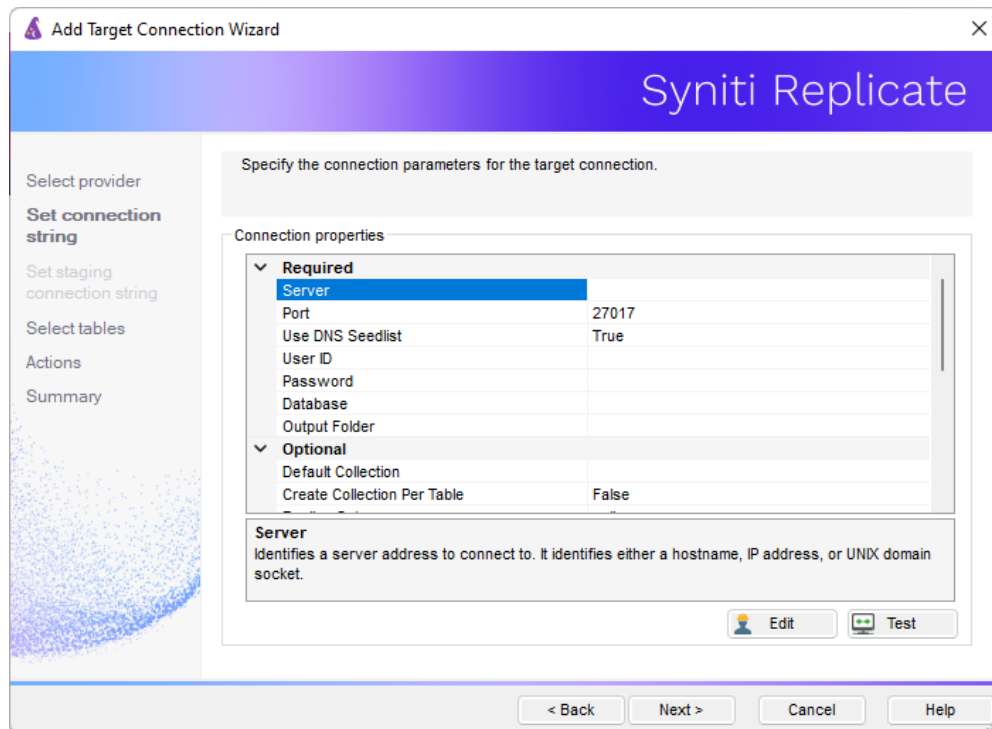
Add Target Connection Wizard

Syniti Replicate

Select provider
Set connection string
Set staging connection string
Select tables
Actions
Summary

Specify the connection parameters for the target connection.

Connection properties

| Required | |
|---|---|
| Server | |
| Port | 27017 |
| Use DNS Seedlist | True |
| User ID | |
| Password | |
| Database | |
| Output Folder | |
| Optional | |
| Default Collection | |
| Create Collection Per Table | False |
| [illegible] | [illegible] |

Server
Identifies a server address to connect to. It identifies either a hostname, IP address, or UNIX domain socket.

Edit
Test

< Back
Next >
Cancel
Help